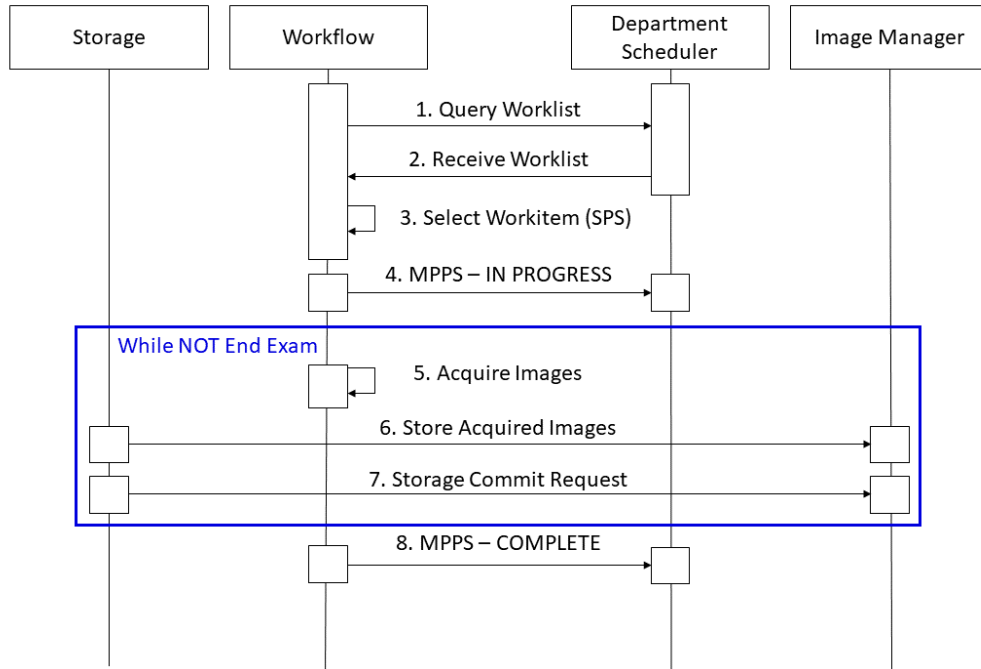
Storage

Workflow

Department Scheduler

Image Manager

1. Query Worklist

2. Receive Worklist

3. Select Workitem (SPS)

4. MPPS – IN PROGRESS

While NOT End Exam

5. Acquire Images

6. Store Acquired Images

7. Storage Commit Request

8. MPPS – COMPLETE